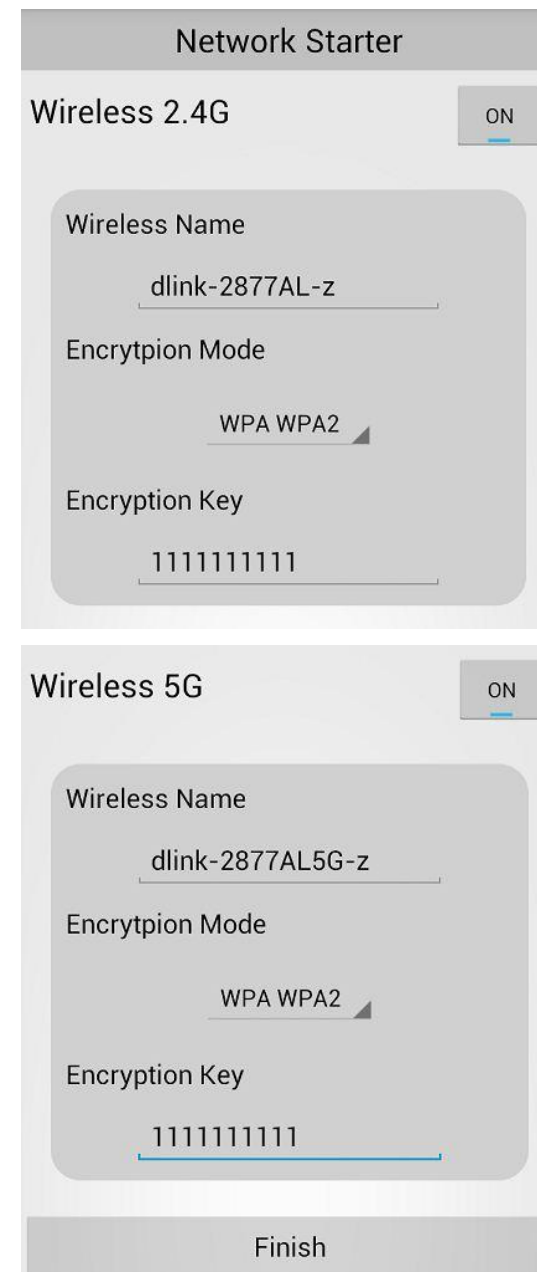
Network Starter

Wireless 2.4G

ON

Wireless Name

dlink-2877AL-z

Encrytpion Mode

WPA WPA2

Encryption Key

1111111111

Wireless 5G

ON

Wireless Name

dlink-2877AL5G-z

Encrytpion Mode

WPA WPA2

Encryption Key

1111111111

Finish